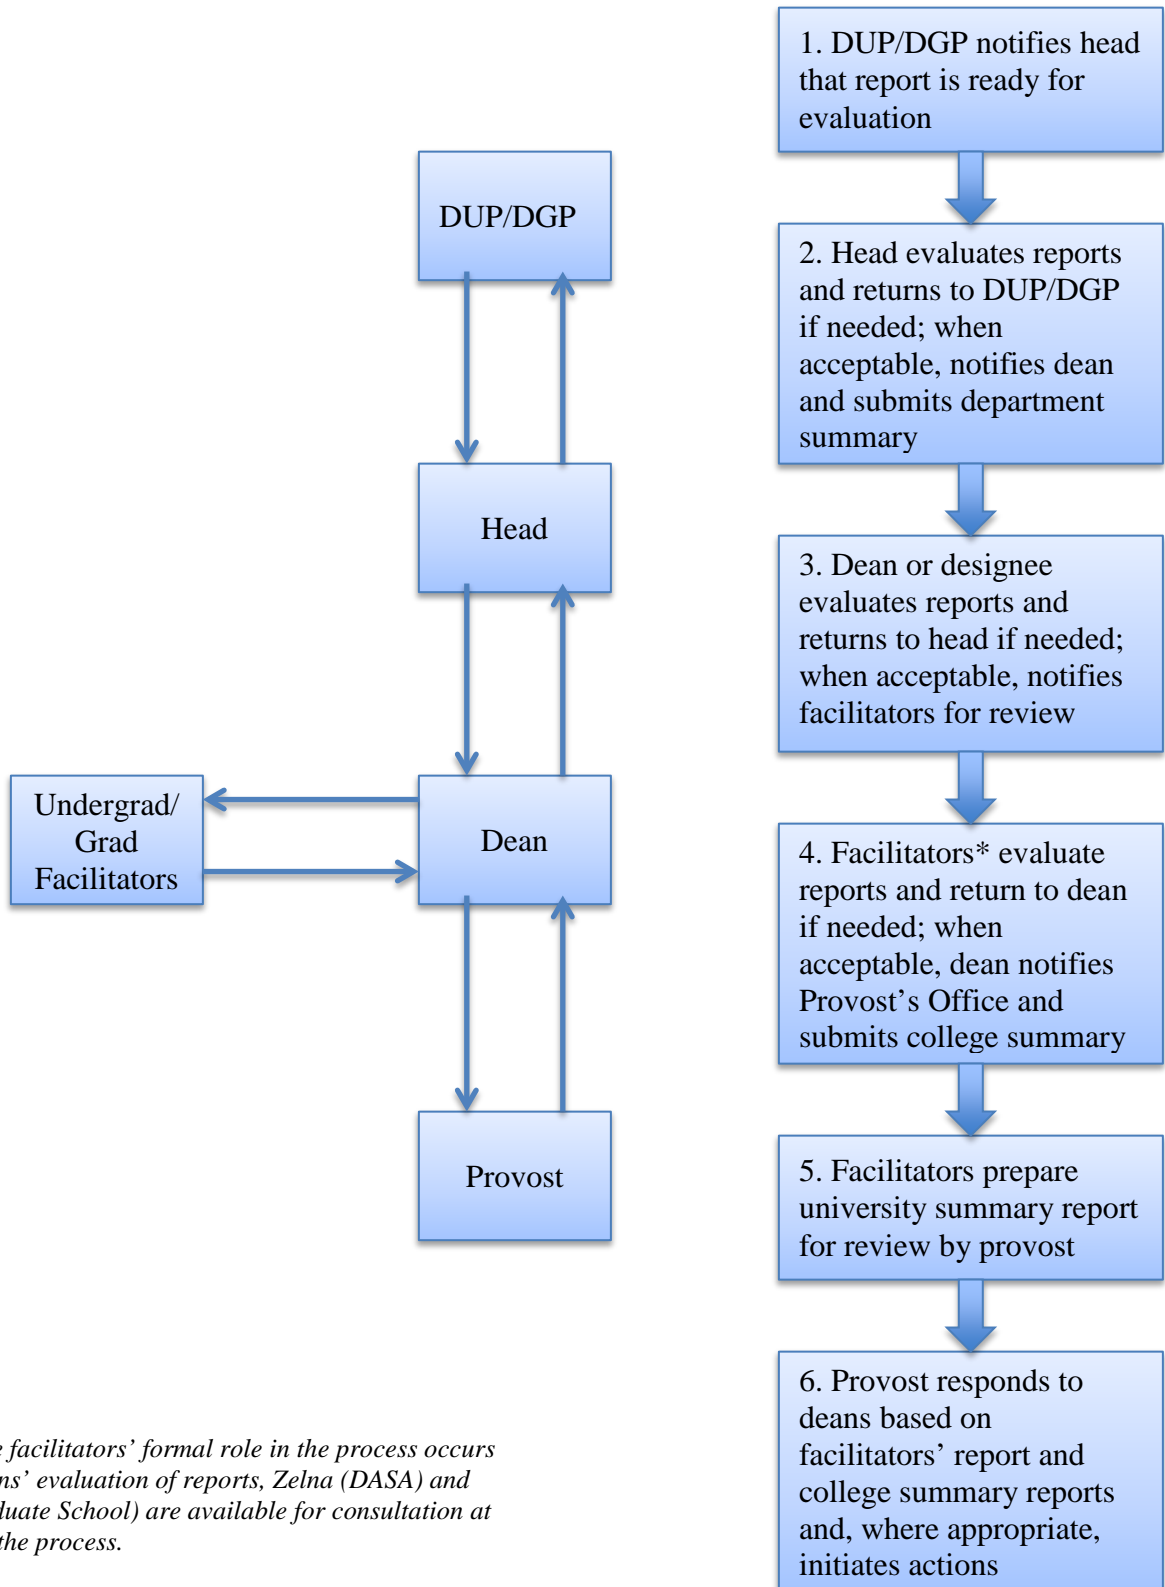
DUP/DGP

Head

Undergrad/ Grad Facilitators

Dean

Provost

1. DUP/DGP notifies head that report is ready for evaluation

2. Head evaluates reports and returns to DUP/DGP if needed; when acceptable, notifies dean and submits department summary

3. Dean or designee evaluates reports and returns to head if needed; when acceptable, notifies facilitators for review

4. Facilitators* evaluate reports and return to dean if needed; when acceptable, dean notifies Provost's Office and submits college summary

5. Facilitators prepare university summary report for review by provost

6. Provost responds to deans based on facilitators' report and college summary reports and, where appropriate, initiates actions

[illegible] facilitators' formal role in the process occurs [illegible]ns' evaluation of reports, Zelna (DASA) and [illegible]uate School) are available for consultation at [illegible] the process.